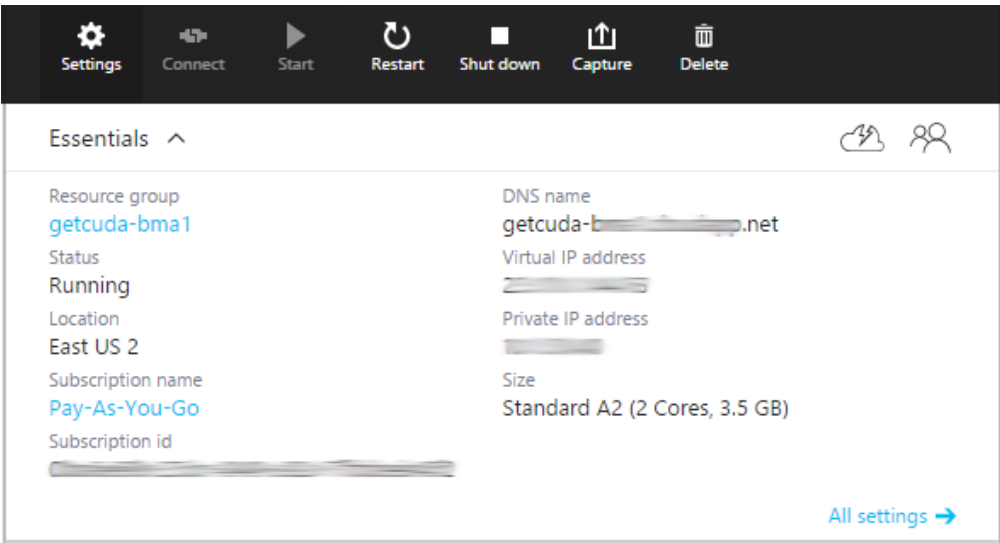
Settings Connect Start Restart Shut down Capture Delete

Essentials

Resource group
getcuda-bma1

Status
Running

Location
East US 2

Subscription name
Pay-As-You-Go

Subscription id
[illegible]

DNS name
getcuda-b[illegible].net

Virtual IP address
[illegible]

Private IP address
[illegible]

Size
Standard A2 (2 Cores, 3.5 GB)

All settings →